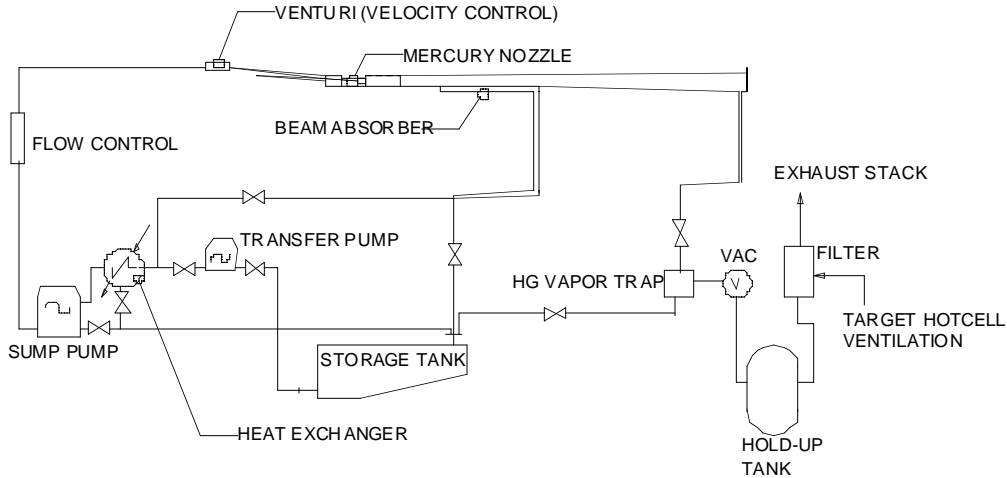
VENTURI (VELOCITY CONTROL)

MERCURY NOZZLE

FLOW CONTROL

BEAM ABSORBER

EXHAUST STACK

TRANSFER PUMP

FILTER

VAC

V

HG VAPOR TRAP

TARGET HOTCELL VENTILATION

SUMP PUMP

STORAGE TANK

HEAT EXCHANGER

HOLD-UP TANK